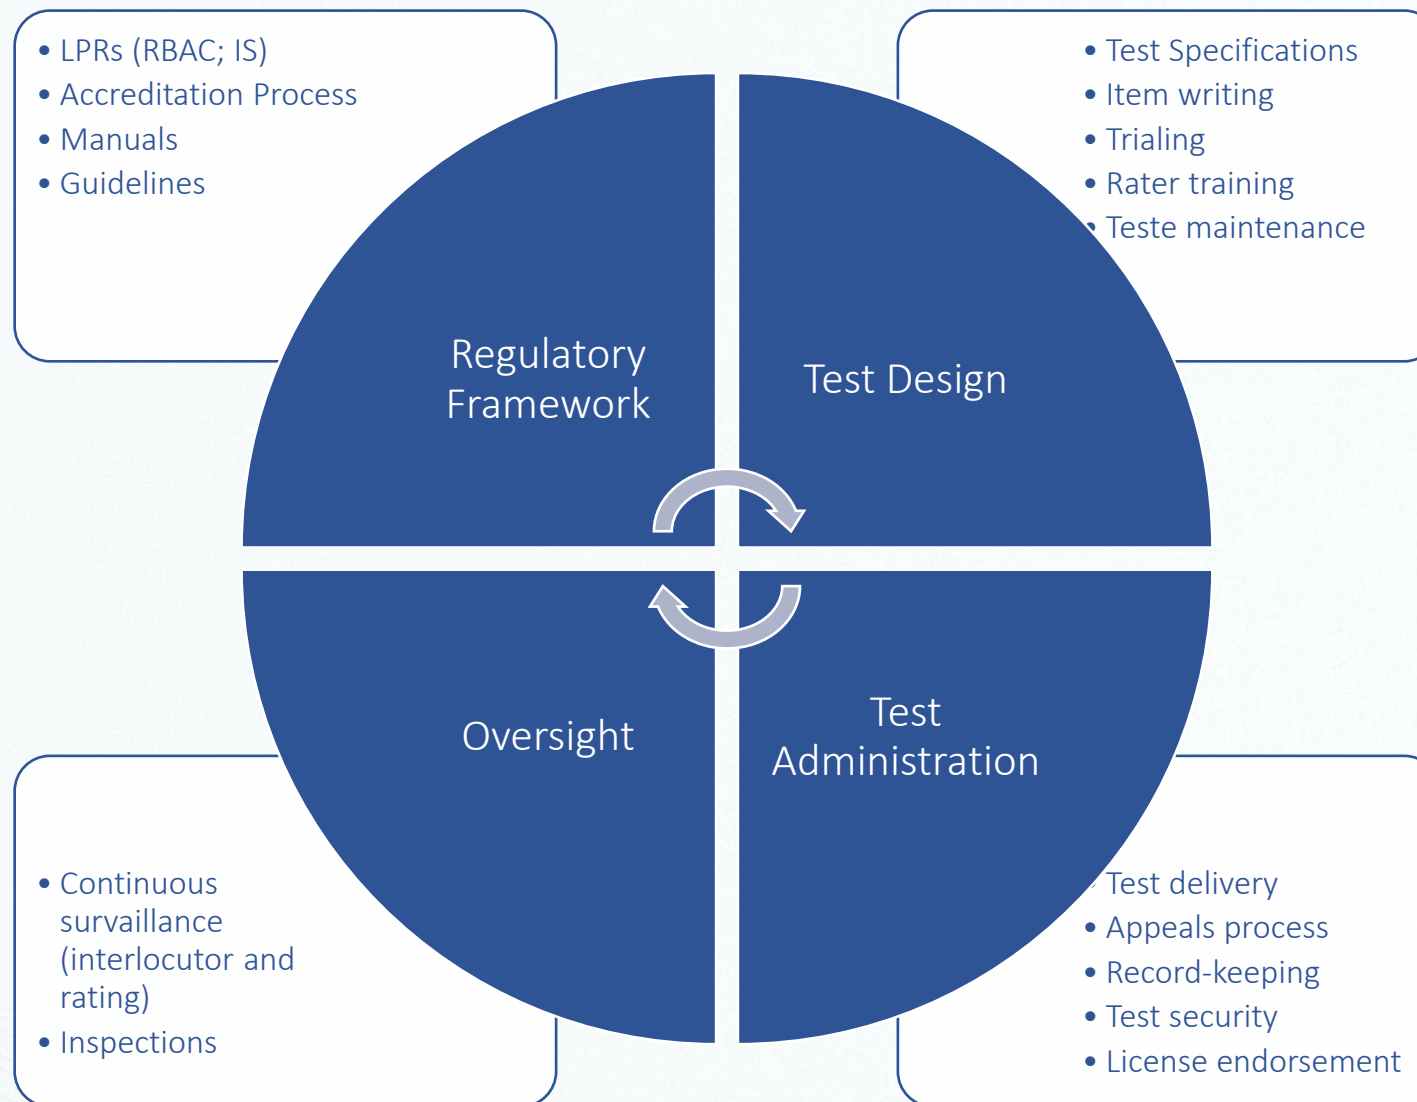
• LPRs (RBAC; IS)
• Accreditation Process
• Manuals
• Guidelines

• Test Specifications
• Item writing
• Trialing
• Rater training
• Teste maintenance

Regulatory Framework

Test Design

Oversight

Test Administration

• Continuous survaillance (interlocutor and rating)
• Inspections

• Test delivery
• Appeals process
• Record-keeping
• Test security
• License endorsement